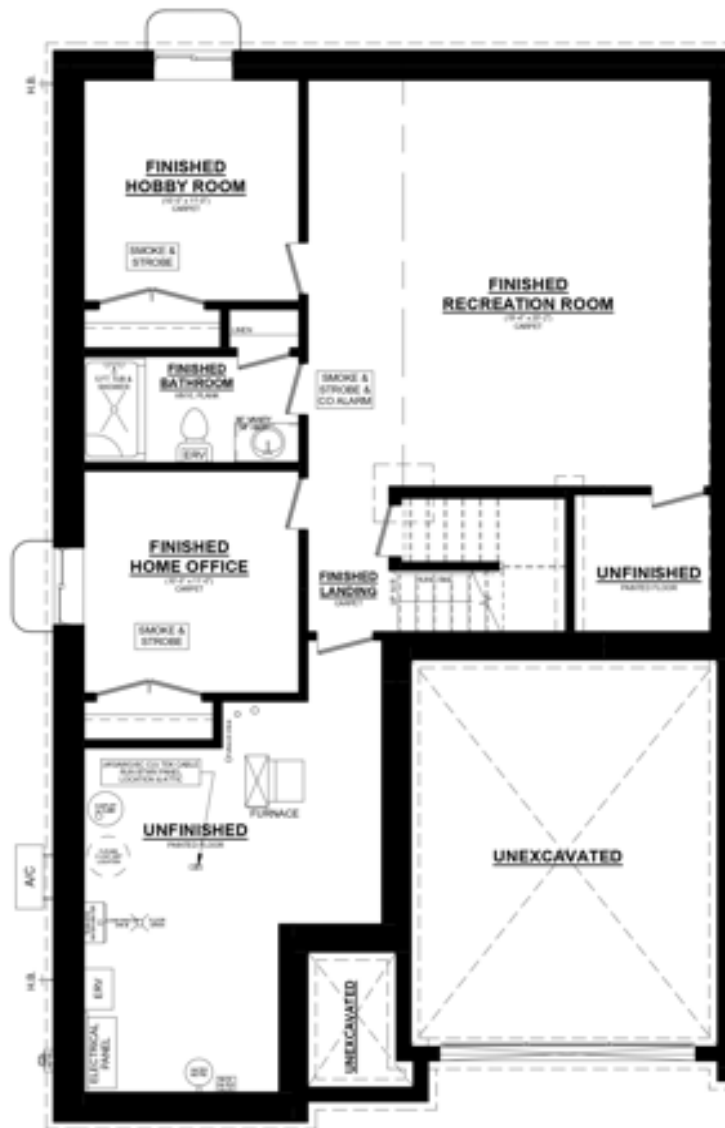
H.B.

FINISHED HOBBY ROOM
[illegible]
CARPET

SMOKE & STROBE

FINISHED RECREATION ROOM
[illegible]
CARPET

LINEN

FINISHED BATHROOM
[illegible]

ERV

SMOKE & STROBE & CO ALARM

FINISHED HOME OFFICE
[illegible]
CARPET

SMOKE & STROBE

FINISHED LANDING
CARPET

UNFINISHED
PAINTED FLOOR

FURNACE

UNFINISHED
PAINTED FLOOR

UNEXCAVATED

A/C

H.B.

ERV

ELECTRICAL PANEL

UNEXCAVATED